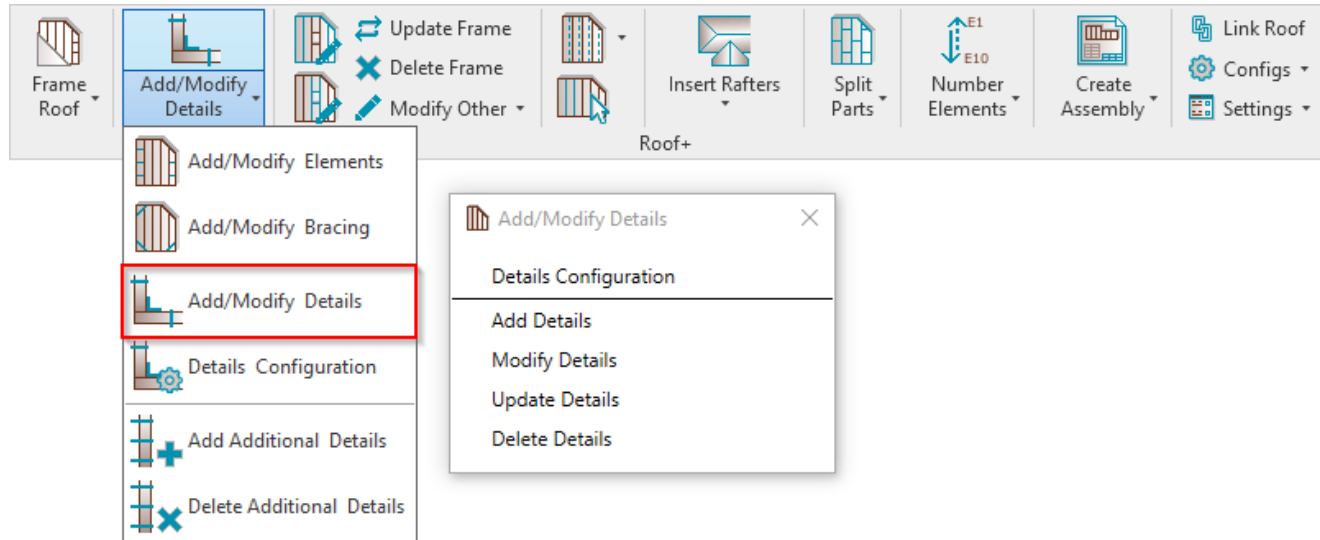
Frame Roof

Add/Modify Details

Update Frame
Delete Frame
Modify Other

Insert Rafters

Split Parts

E1
E10
Number Elements

Create Assembly

Link Roof
Configs
Settings

Roof+

Add/Modify Elements
Add/Modify Bracing
Add/Modify Details
Details Configuration
Add Additional Details
Delete Additional Details

Add/Modify Details
Details Configuration
Add Details
Modify Details
Update Details
Delete Details